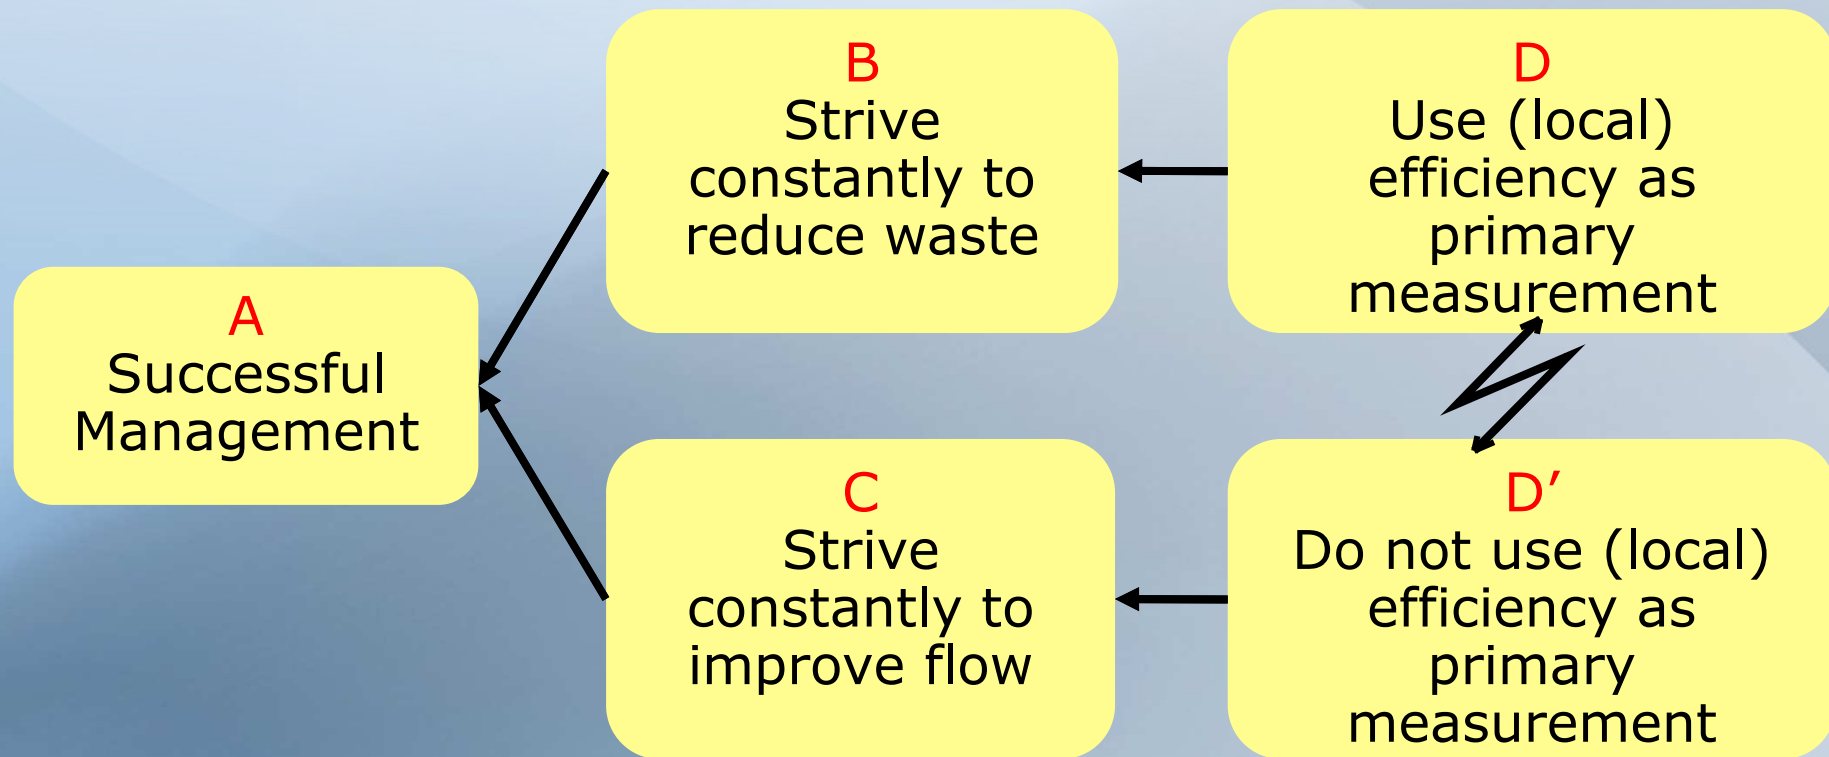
A
Successful Management

B
Strive constantly to reduce waste

C
Strive constantly to improve flow

D
Use (local) efficiency as primary measurement

D’
Do not use (local) efficiency as primary measurement